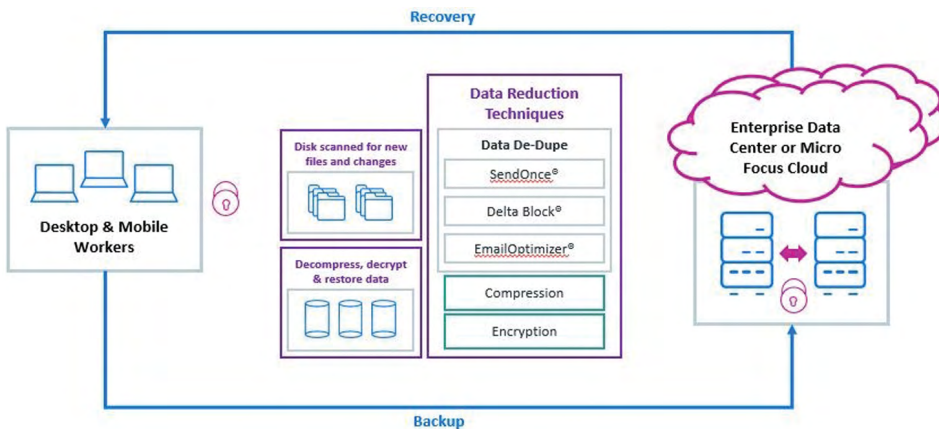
Recovery

Desktop & Mobile Workers

Disk scanned for new files and changes

Decompress, decrypt & restore data

Data Reduction Techniques

Data De-Dupe

SendOnce®

Delta Block®

EmailOptimizer®

Compression

Encryption

Enterprise Data Center or Micro Focus Cloud

Backup